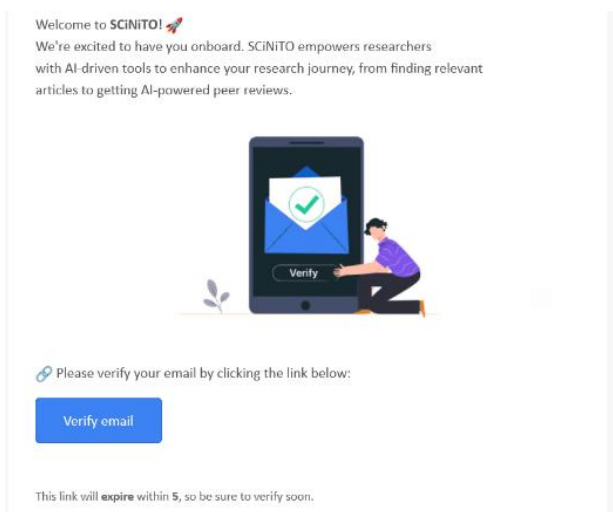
Welcome to **SCiNiTO!** 🚀
We're excited to have you onboard. SCiNiTO empowers researchers with AI-driven tools to enhance your research journey, from finding relevant articles to getting AI-powered peer reviews.

Verify

🔗 Please verify your email by clicking the link below:

Verify email

This link will **expire** within **5**, so be sure to verify soon.